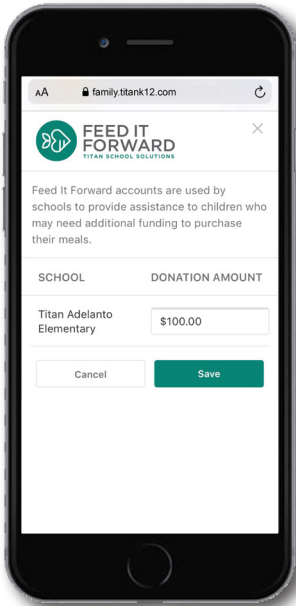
AA family.titank12.com

FEED IT FORWARD
TITAN SCHOOL SOLUTIONS

Feed It Forward accounts are used by schools to provide assistance to children who may need additional funding to purchase their meals.

| SCHOOL | DONATION AMOUNT |
|---|---|
| Titan Adelanto Elementary | $100.00 |

Cancel

Save